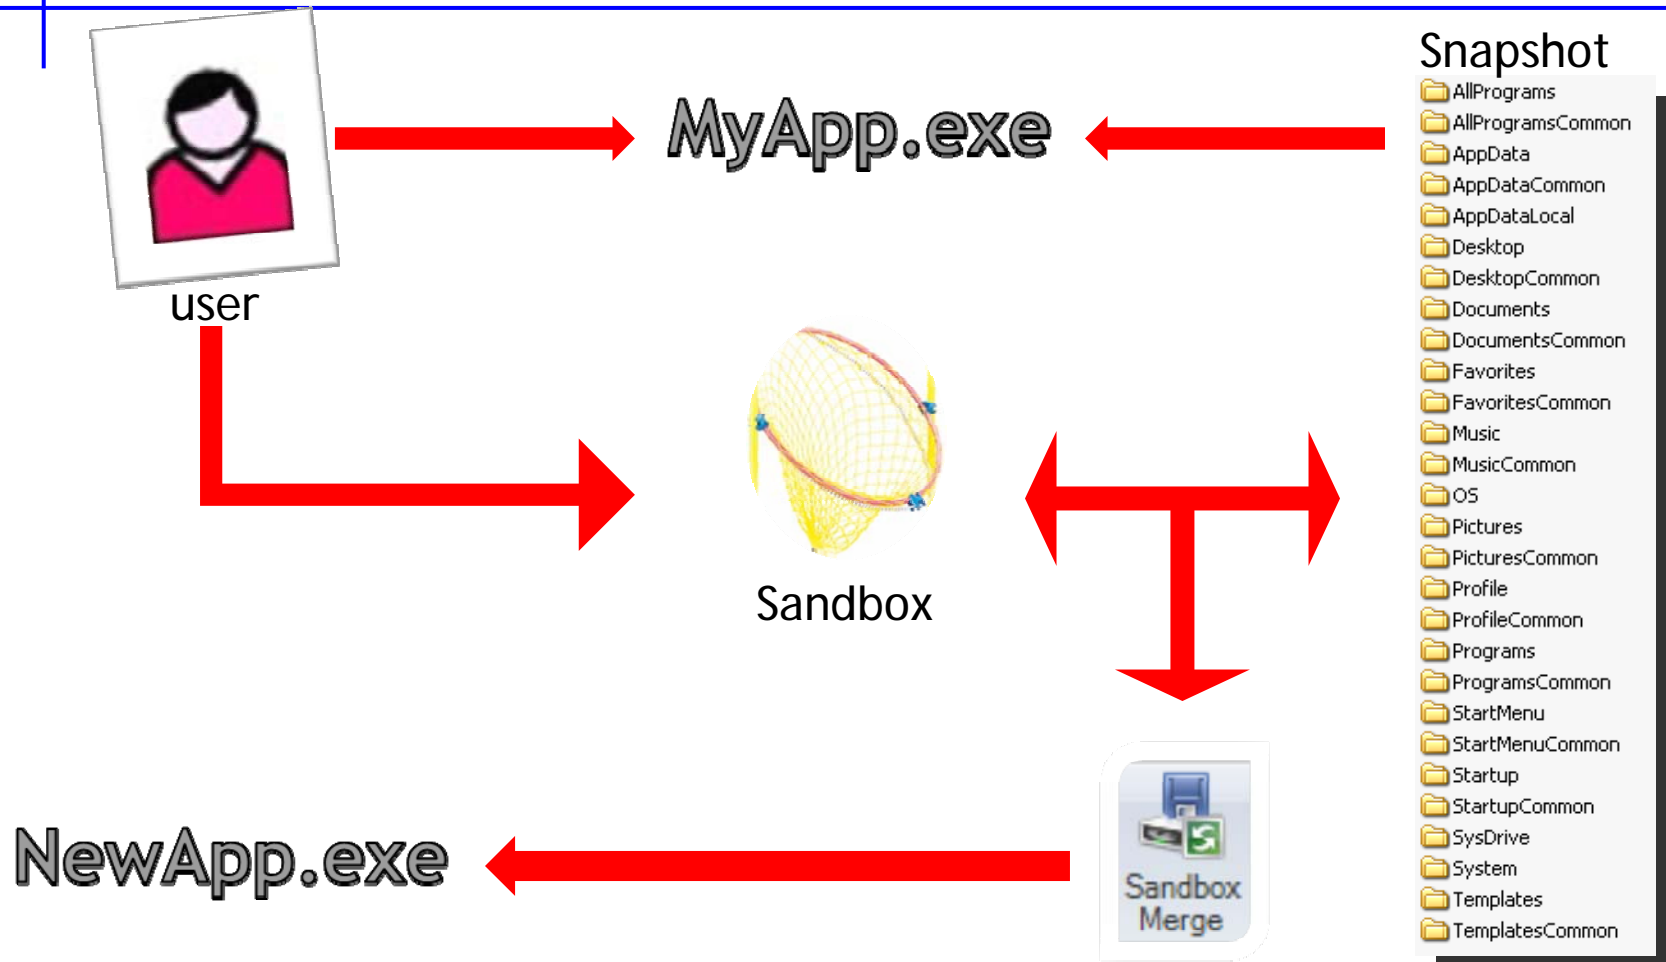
user

MyApp.exe

Snapshot

AllPrograms
AllProgramsCommon
AppData
AppDataCommon
AppDataLocal
Desktop
DesktopCommon
Documents
DocumentsCommon
Favorites
FavoritesCommon
Music
MusicCommon
OS
Pictures
PicturesCommon
Profile
ProfileCommon
Programs
ProgramsCommon
StartMenu
StartMenuCommon
Startup
StartupCommon
SysDrive
System
Templates
TemplatesCommon

Sandbox

NewApp.exe

Sandbox Merge